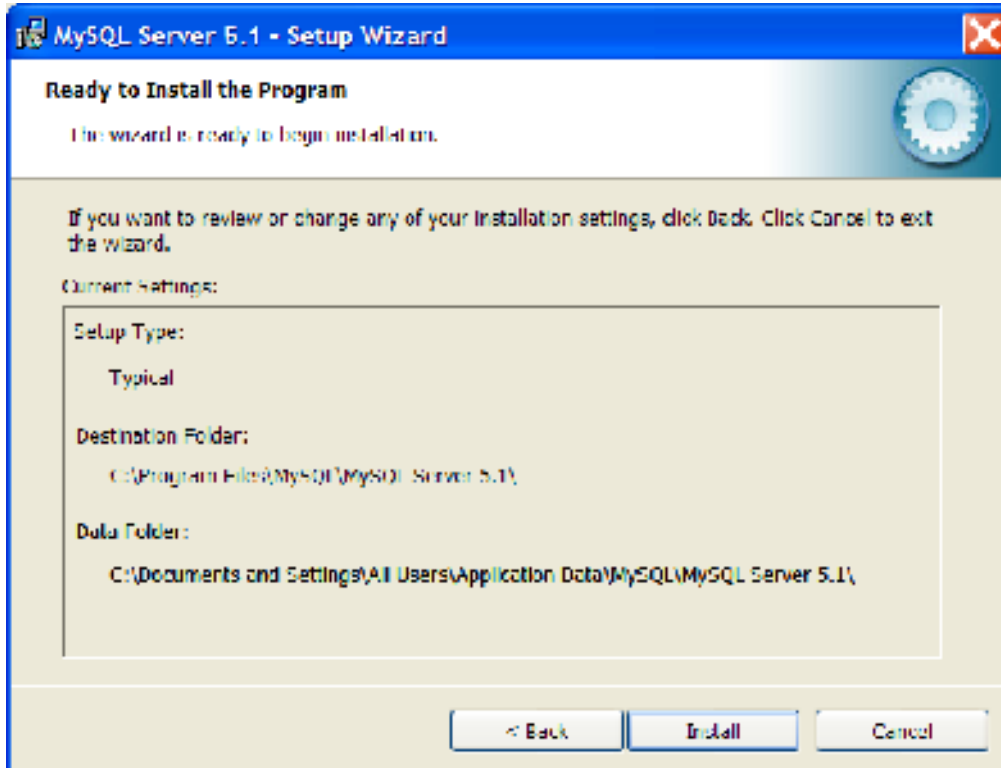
MySQL Server 5.1 - Setup Wizard

Ready to Install the Program

The wizard is ready to begin installation.

If you want to review or change any of your installation settings, click Back. Click Cancel to exit the wizard.

Current Settings:

Setup Type:

Typical

Destination Folder:

C:\Program Files\MySQL\MySQL Server 5.1\

Data Folder:

C:\Documents and Settings\All Users\Application Data\MySQL\MySQL Server 5.1\

< Back

Install

Cancel